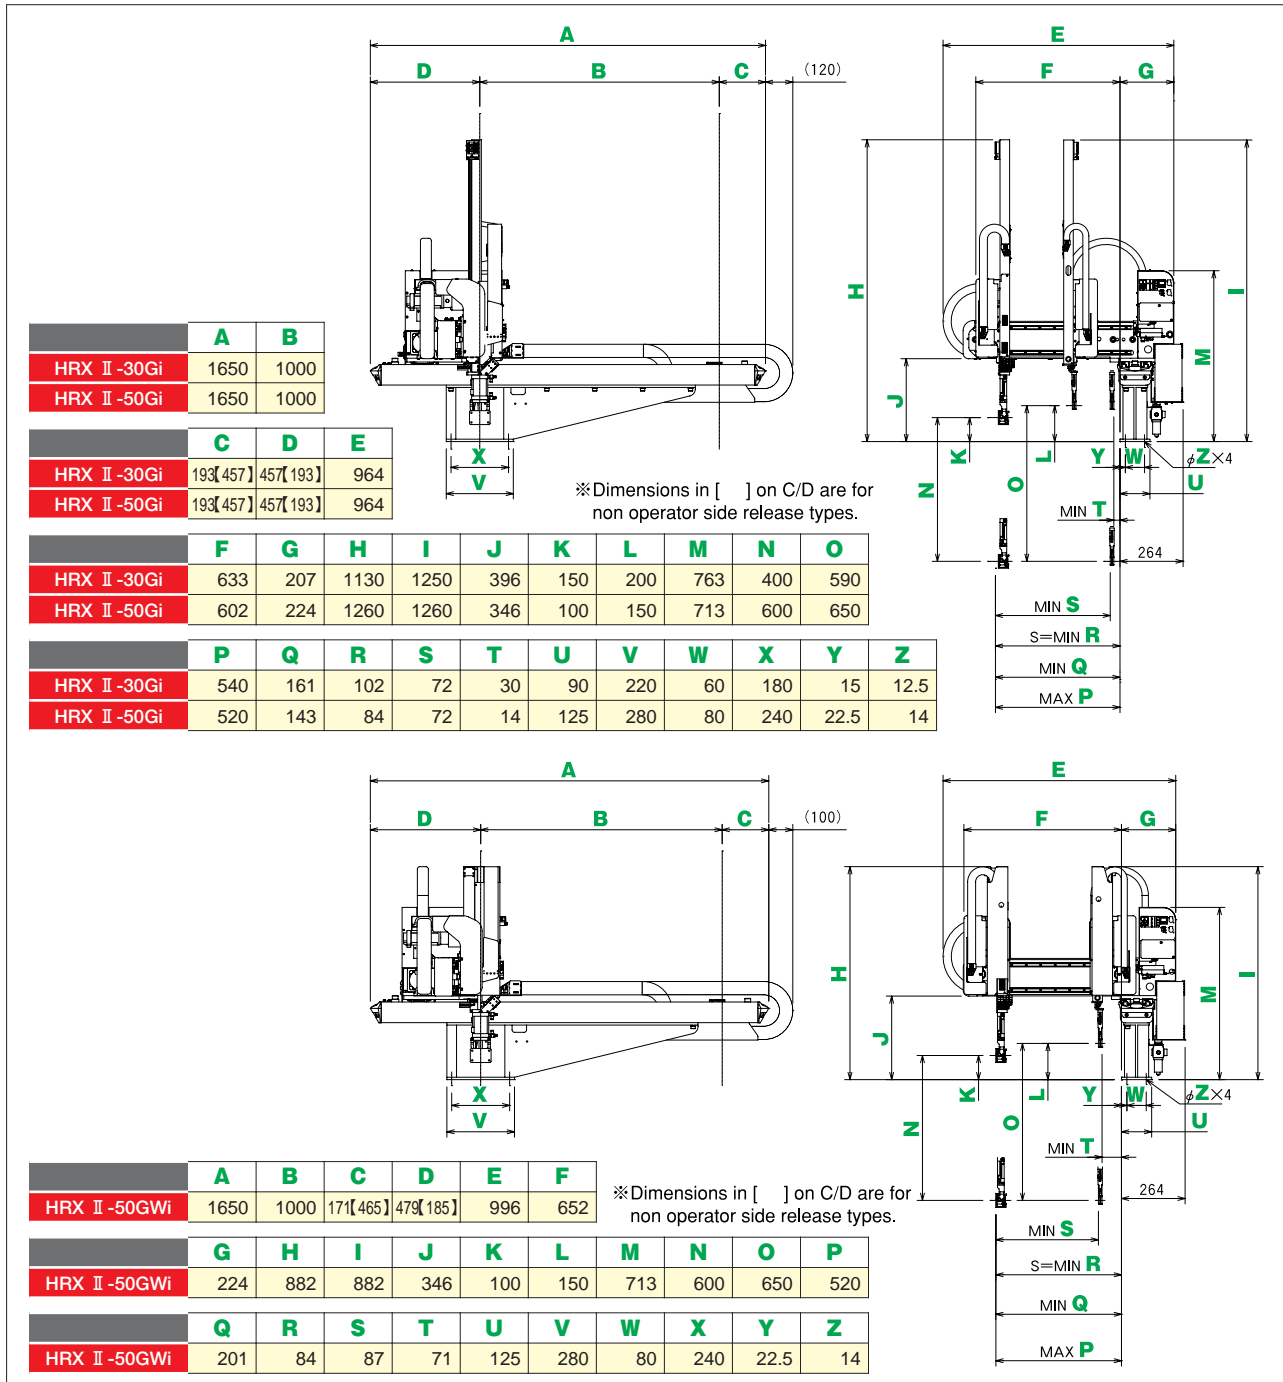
A
D B C (120)

E
F G

H I M J K L N O Y W $\phi$Z×4 U MIN T 264 MIN S S=MIN R MIN Q MAX P

X
V

|  | A | B |
|---|---|---|
| HRX Ⅱ-30Gi | 1650 | 1000 |
| HRX Ⅱ-50Gi | 1650 | 1000 |

|  | C | D | E |
|---|---|---|---|
| HRX Ⅱ-30Gi | 193【457】 | 457【193】 | 964 |
| HRX Ⅱ-50Gi | 193【457】 | 457【193】 | 964 |

※Dimensions in [ ] on C/D are for non operator side release types.

|  | F | G | H | I | J | K | L | M | N | O |
|---|---|---|---|---|---|---|---|---|---|---|
| HRX Ⅱ-30Gi | 633 | 207 | 1130 | 1250 | 396 | 150 | 200 | 763 | 400 | 590 |
| HRX Ⅱ-50Gi | 602 | 224 | 1260 | 1260 | 346 | 100 | 150 | 713 | 600 | 650 |

|  | P | Q | R | S | T | U | V | W | X | Y | Z |
|---|---|---|---|---|---|---|---|---|---|---|---|
| HRX Ⅱ-30Gi | 540 | 161 | 102 | 72 | 30 | 90 | 220 | 60 | 180 | 15 | 12.5 |
| HRX Ⅱ-50Gi | 520 | 143 | 84 | 72 | 14 | 125 | 280 | 80 | 240 | 22.5 | 14 |

A
D B C (100)

E
F G

H I M J K L N O Y W $\phi$Z×4 U MIN T 264 MIN S S=MIN R MIN Q MAX P

X
V

|  | A | B | C | D | E | F |
|---|---|---|---|---|---|---|
| HRX Ⅱ-50GWi | 1650 | 1000 | 171【465】 | 479【185】 | 996 | 652 |

※Dimensions in [ ] on C/D are for non operator side release types.

|  | G | H | I | J | K | L | M | N | O | P |
|---|---|---|---|---|---|---|---|---|---|---|
| HRX Ⅱ-50GWi | 224 | 882 | 882 | 346 | 100 | 150 | 713 | 600 | 650 | 520 |

|  | Q | R | S | T | U | V | W | X | Y | Z |
|---|---|---|---|---|---|---|---|---|---|---|
| HRX Ⅱ-50GWi | 201 | 84 | 87 | 71 | 125 | 280 | 80 | 240 | 22.5 | 14 |